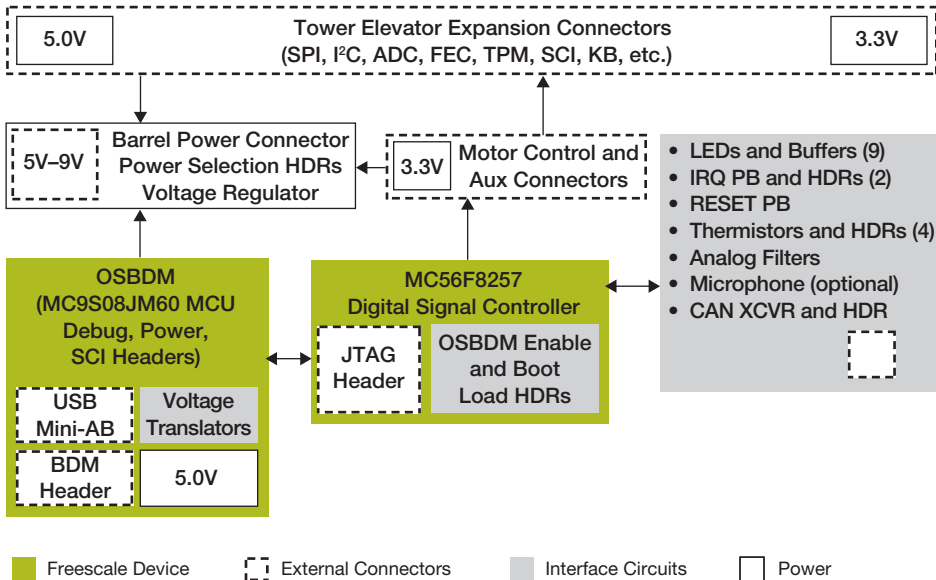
5.0V

Tower Elevator Expansion Connectors
(SPI, I$^2$C, ADC, FEC, TPM, SCI, KB, etc.)

3.3V

5V–9V

Barrel Power Connector
Power Selection HDRs
Voltage Regulator

3.3V

Motor Control and
Aux Connectors

• LEDs and Buffers (9)
• IRQ PB and HDRs (2)
• RESET PB
• Thermistors and HDRs (4)
• Analog Filters
• Microphone (optional)
• CAN XCVR and HDR

OSBDM
(MC9S08JM60 MCU
Debug, Power,
SCI Headers)

USB
Mini-AB

Voltage
Translators

BDM
Header

5.0V

MC56F8257
Digital Signal Controller

JTAG
Header

OSBDM Enable
and Boot
Load HDRs

Freescale Device
External Connectors
Interface Circuits
Power